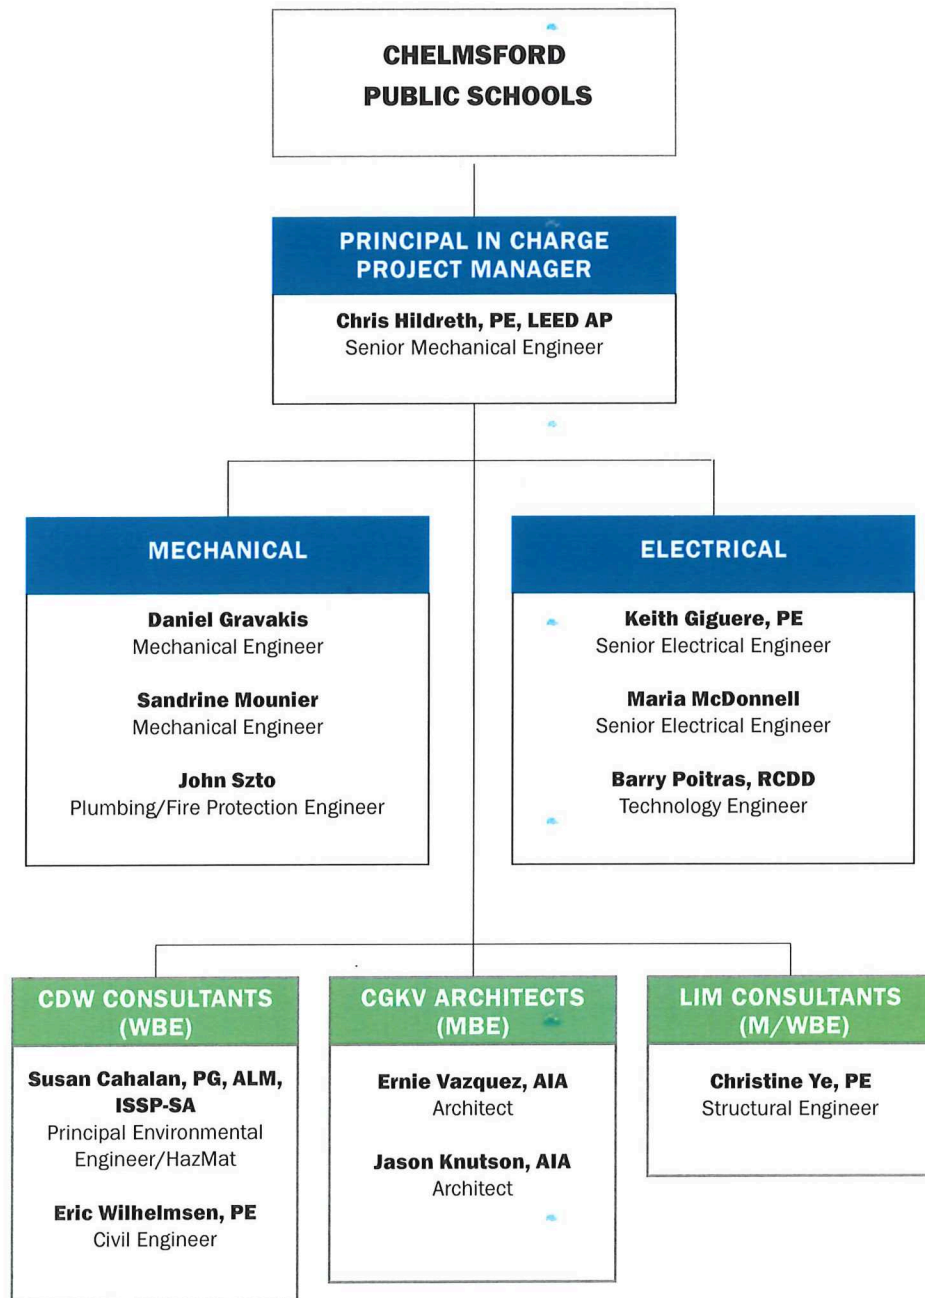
CHELMSFORD PUBLIC SCHOOLS

PRINCIPAL IN CHARGE
PROJECT MANAGER

Chris Hildreth, PE, LEED AP
Senior Mechanical Engineer

MECHANICAL

Daniel Gravakis
Mechanical Engineer

Sandrine Mounier
Mechanical Engineer

John Szto
Plumbing/Fire Protection Engineer

ELECTRICAL

Keith Giguere, PE
Senior Electrical Engineer

Maria McDonnell
Senior Electrical Engineer

Barry Poitras, RCDD
Technology Engineer

CDW CONSULTANTS (WBE)

Susan Cahalan, PG, ALM, ISSP-SA
Principal Environmental Engineer/HazMat

Eric Wilhelmsen, PE
Civil Engineer

CGKV ARCHITECTS (MBE)

Ernie Vazquez, AIA
Architect

Jason Knutson, AIA
Architect

LIM CONSULTANTS (M/WBE)

Christine Ye, PE
Structural Engineer